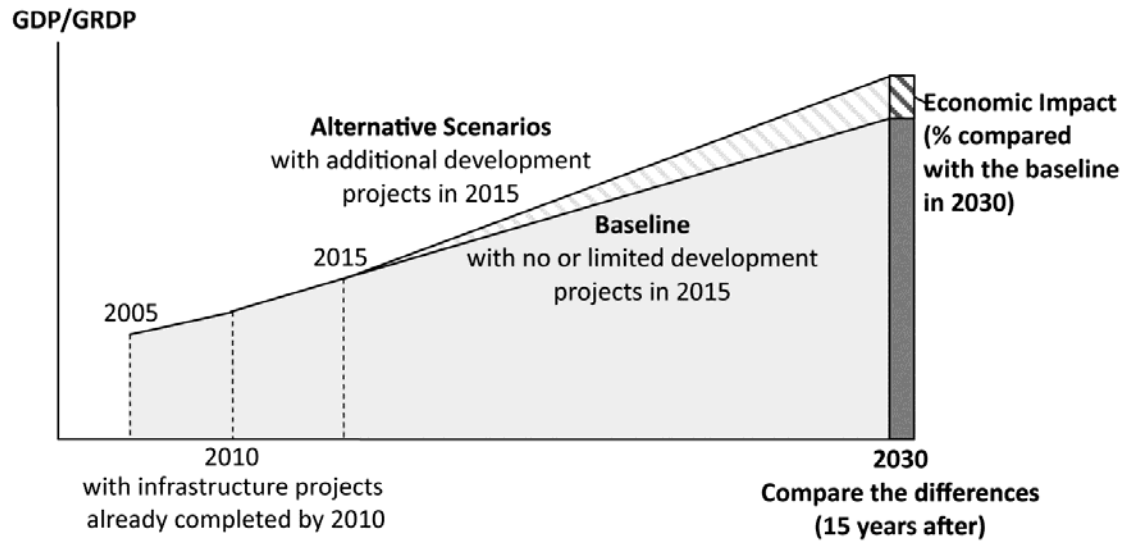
GDP/GRDP

Alternative Scenarios
with additional development projects in 2015

Economic Impact (% compared with the baseline in 2030)

Baseline
with no or limited development projects in 2015

2015

2005

2010
with infrastructure projects already completed by 2010

2030
Compare the differences (15 years after)